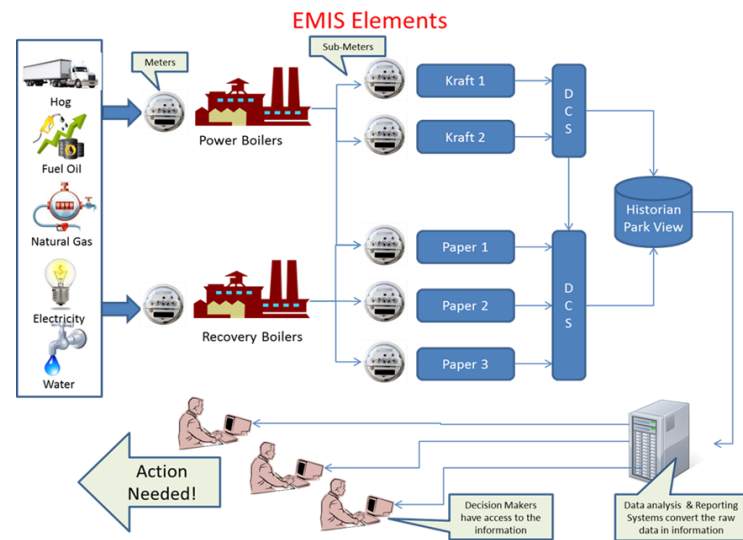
EMIS Elements

Hog

Fuel Oil

Natural Gas

Electricity

Water

Meters

Power Boilers

Recovery Boilers

Sub-Meters

Kraft 1

Kraft 2

Paper 1

Paper 2

Paper 3

D C S

D C S

Historian Park View

Action Needed!

Decision Makers have access to the information

Data analysis & Reporting Systems convert the raw data in information